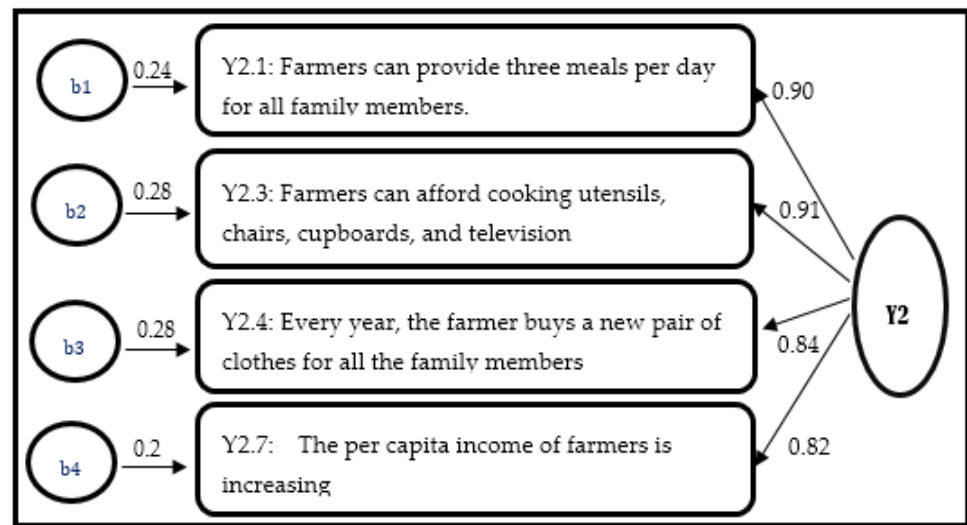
b1
0.24
Y2.1: Farmers can provide three meals per day for all family members.
0.90

b2
0.28
Y2.3: Farmers can afford cooking utensils, chairs, cupboards, and television
0.91

b3
0.28
Y2.4: Every year, the farmer buys a new pair of clothes for all the family members
0.84

b4
0.2
Y2.7: The per capita income of farmers is increasing
0.82

Y2